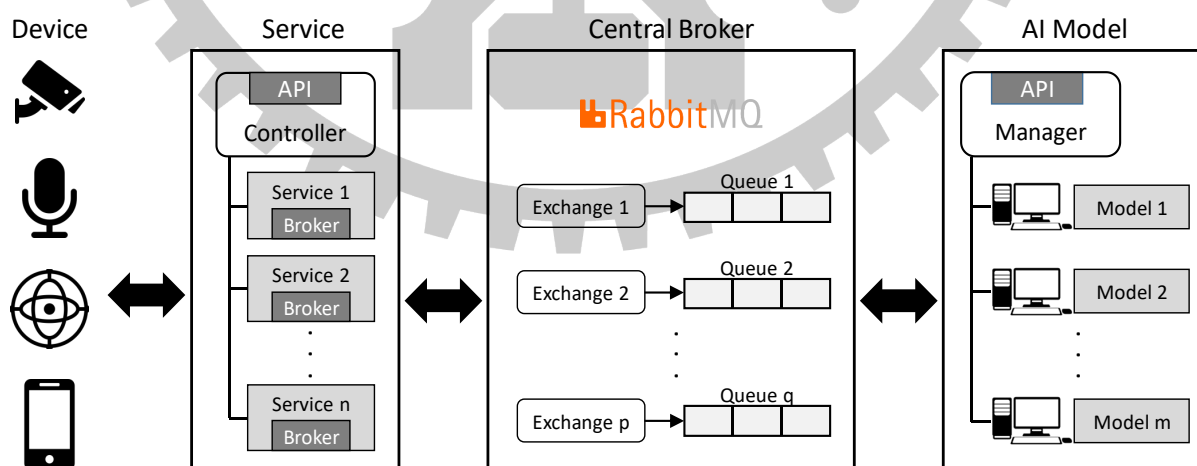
Device

Service

API
Controller

Service 1
Broker

Service 2
Broker

Service n
Broker

Central Broker

RabbitMQ

Exchange 1
Queue 1

Exchange 2
Queue 2

Exchange p
Queue q

AI Model

API
Manager

Model 1

Model 2

Model m